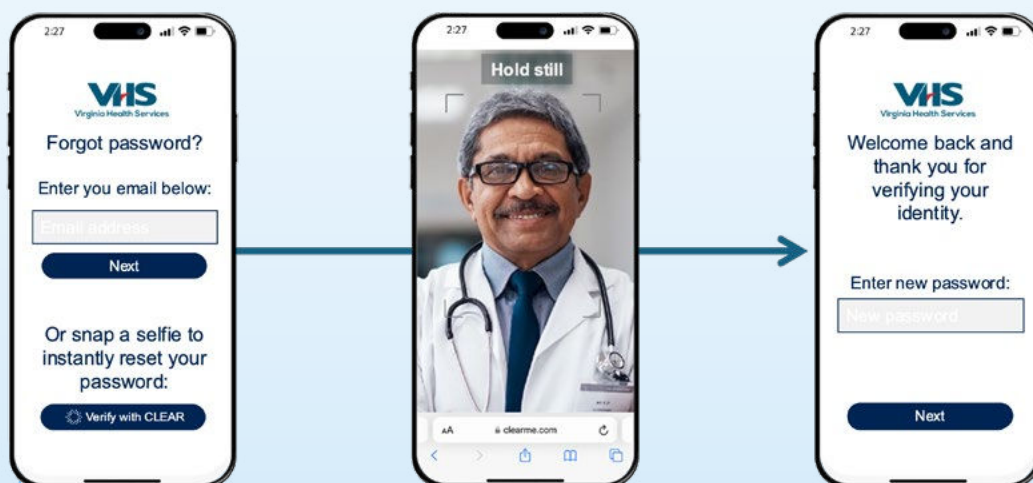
2:27

VHS
Virginia Health Services

Forgot password?

Enter you email below:

Email address

Next

Or snap a selfie to instantly reset your password:

Verify with CLEAR

2:27

Hold still

AA clearme.com

2:27

VHS
Virginia Health Services

Welcome back and thank you for verifying your identity.

Enter new password:

New password

Next